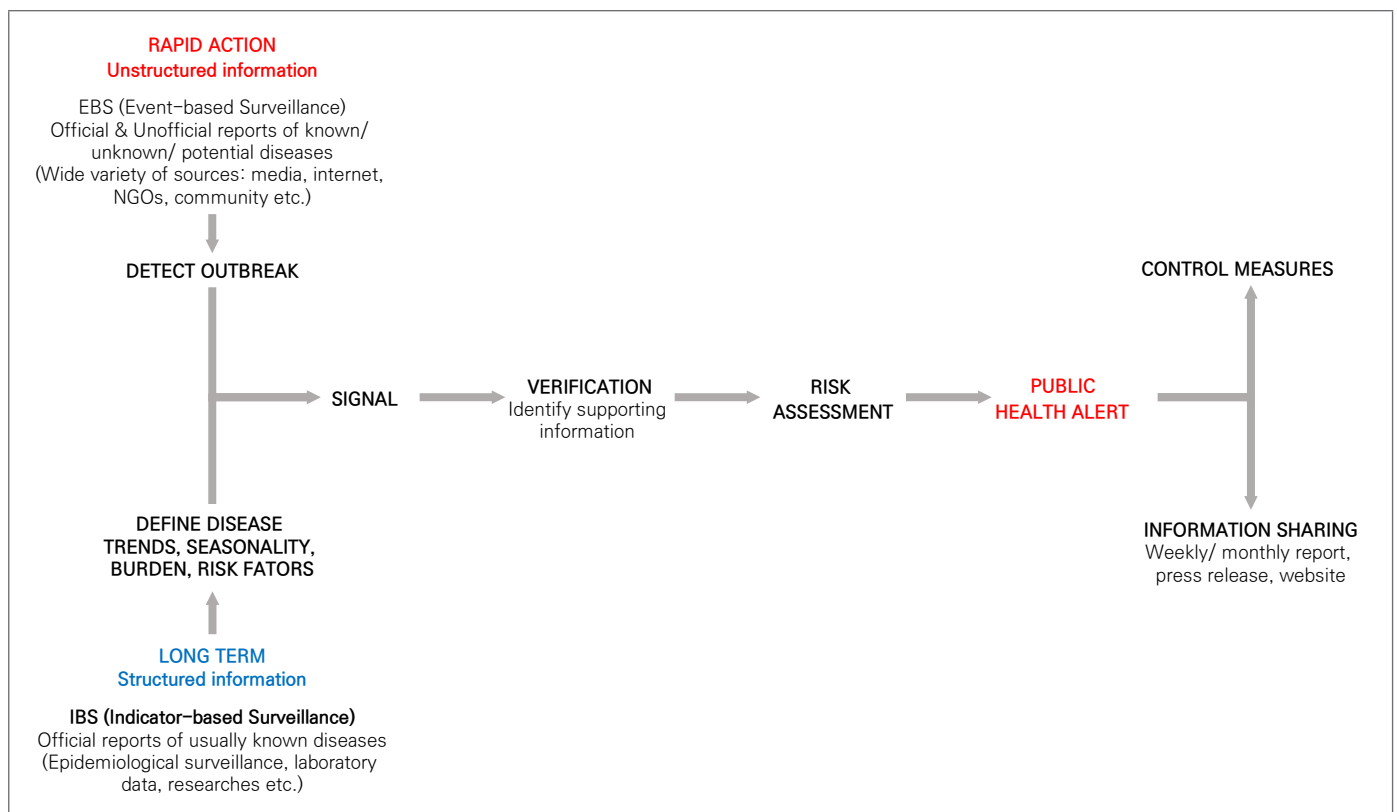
RAPID ACTION
Unstructured information

EBS (Event-based Surveillance)
Official & Unofficial reports of known/ unknown/ potential diseases
(Wide variety of sources: media, internet, NGOs, community etc.)

DETECT OUTBREAK

SIGNAL

VERIFICATION
Identify supporting information

RISK ASSESSMENT

PUBLIC HEALTH ALERT

CONTROL MEASURES

INFORMATION SHARING
Weekly/ monthly report, press release, website

DEFINE DISEASE TRENDS, SEASONALITY, BURDEN, RISK FATORS

LONG TERM
Structured information

IBS (Indicator-based Surveillance)
Official reports of usually known diseases
(Epidemiological surveillance, laboratory data, researches etc.)